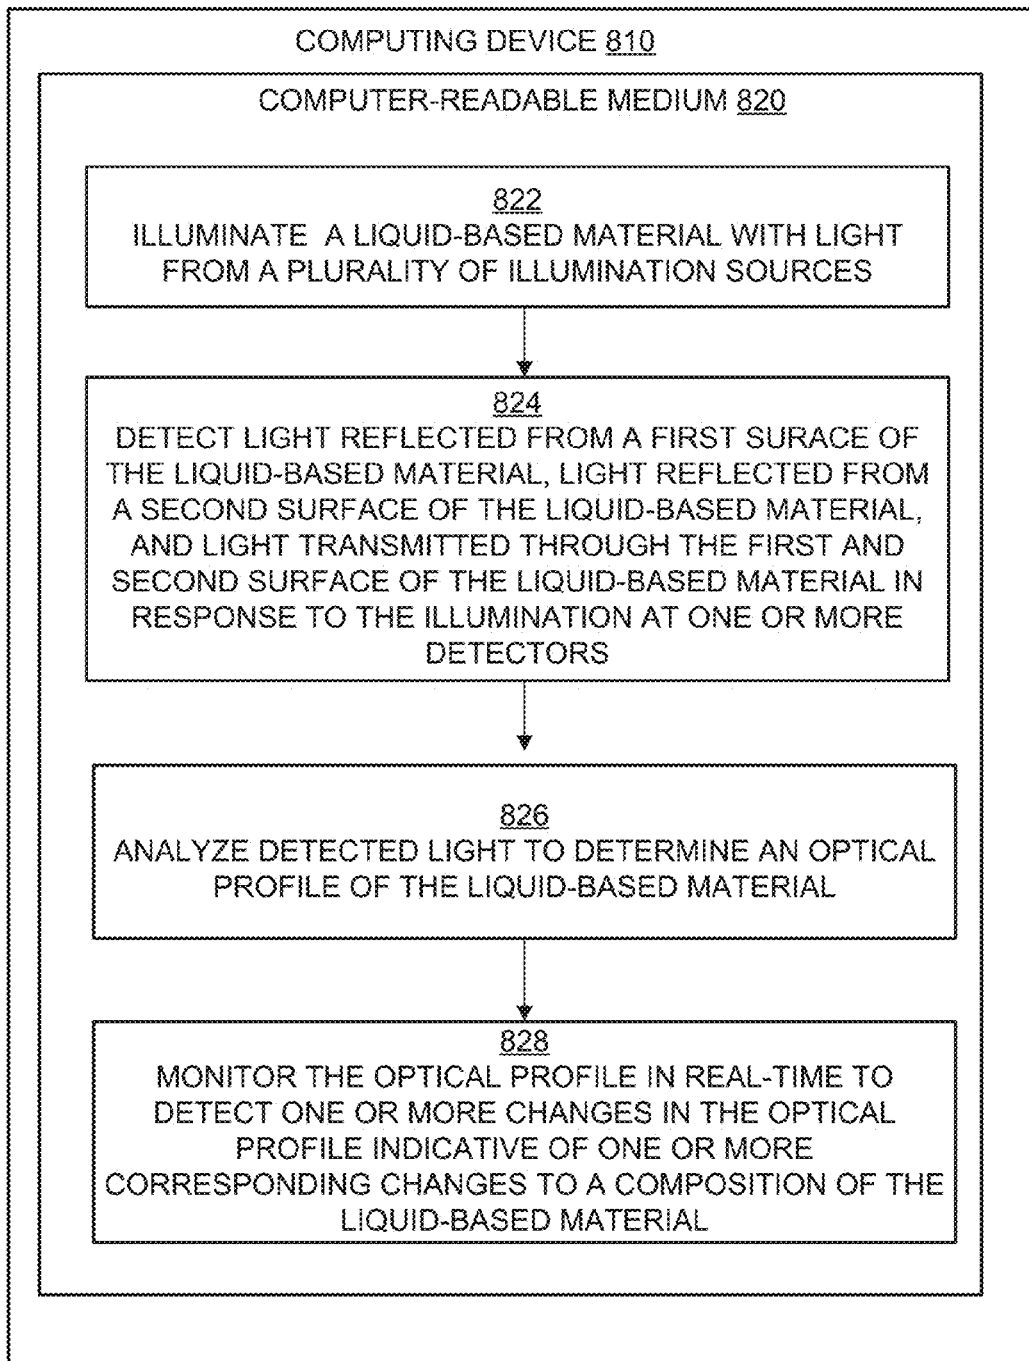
COMPUTING DEVICE 810

COMPUTER-READABLE MEDIUM 820

822
ILLUMINATE A LIQUID-BASED MATERIAL WITH LIGHT FROM A PLURALITY OF ILLUMINATION SOURCES

824
DETECT LIGHT REFLECTED FROM A FIRST SURACE OF THE LIQUID-BASED MATERIAL, LIGHT REFLECTED FROM A SECOND SURFACE OF THE LIQUID-BASED MATERIAL, AND LIGHT TRANSMITTED THROUGH THE FIRST AND SECOND SURFACE OF THE LIQUID-BASED MATERIAL IN RESPONSE TO THE ILLUMINATION AT ONE OR MORE DETECTORS

826
ANALYZE DETECTED LIGHT TO DETERMINE AN OPTICAL PROFILE OF THE LIQUID-BASED MATERIAL

828
MONITOR THE OPTICAL PROFILE IN REAL-TIME TO DETECT ONE OR MORE CHANGES IN THE OPTICAL PROFILE INDICATIVE OF ONE OR MORE CORRESPONDING CHANGES TO A COMPOSITION OF THE LIQUID-BASED MATERIAL